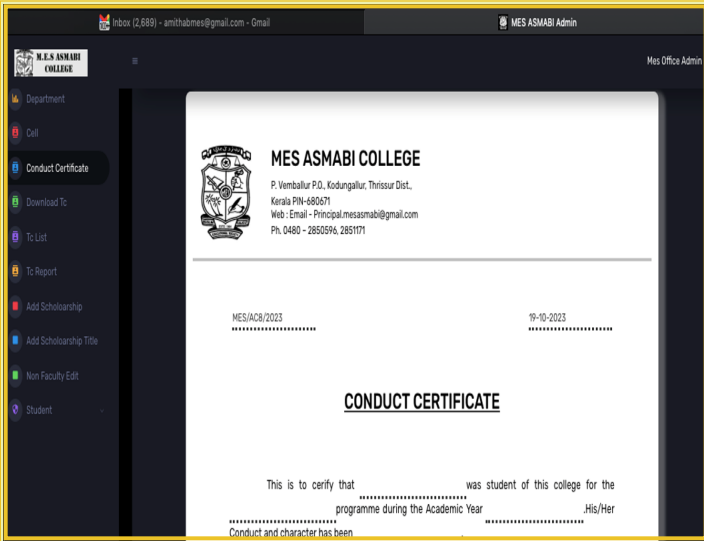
Inbox (2,689) - amithabmes@gmail.com - Gmail

MES ASMABI Admin

M.E.S ASMABI COLLEGE

Mes Office Admin

Department

Cell

Conduct Certificate

Download Tc

Tc List

Tc Report

Add Scholoarship

Add Scholoarship Title

Non Faculty Edit

Student

MES ASMABI COLLEGE

P. Vemballur P.O., Kodungallur, Thrissur Dist.,
Kerala PIN-680671
Web : Email - Principal.mesasmabi@gmail.com
Ph. 0480 - 2850596, 2851171

MES/AC8/2023

19-10-2023

CONDUCT CERTIFICATE

This is to cerify that was student of this college for the programme during the Academic Year .His/Her Conduct and character has been